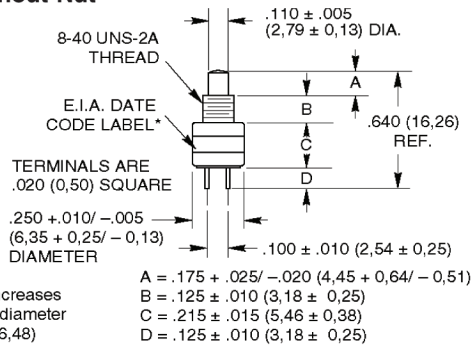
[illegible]hout Nut

8-40 UNS-2A THREAD

.110 ± .005 (2,79 ± 0,13) DIA.

E.I.A. DATE CODE LABEL*

A

B

C

D

.640 (16,26) REF.

TERMINALS ARE .020 (0,50) SQUARE

.250 +.010/ –.005 (6,35 + 0,25/ – 0,13) DIAMETER

.100 ± .010 (2,54 ± 0,25)

A = .175 + .025/ –.020 (4,45 + 0,64/ – 0,51)
B = .125 ± .010 (3,18 ± 0,25)
C = .215 ± .015 (5,46 ± 0,38)
D = .125 ± .010 (3,18 ± 0,25)

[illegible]creases
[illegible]diameter
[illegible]6,48)